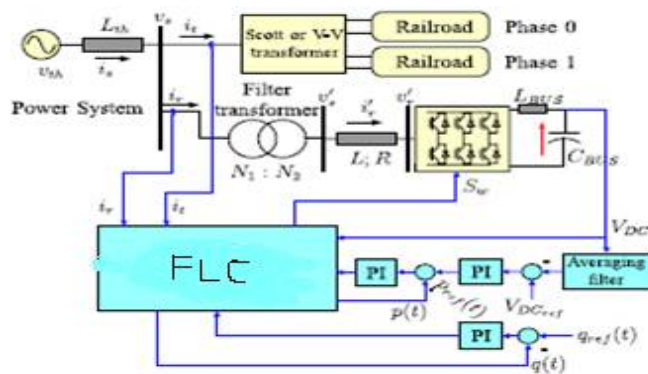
$L_{th}$ $v_s$ $i_t$ Scott or V-V transformer Railroad Phase 0 Railroad Phase 1

$v_{th}$ $i_s$

Power System $i_r$ Filter transformer $v_r'$ $i_r'$ $v_r'$ $L_{BUS}$

$N_1 : N_2$ $L; R$ $C_{BUS}$

$S_w$

$i_r$ $i_t$ $V_{DC}$

FLC PI PI Averaging filter

$p_{ref}(t)$ $V_{DC_{ref}}$

$p(t)$

PI $q_{ref}(t)$

$q(t)$